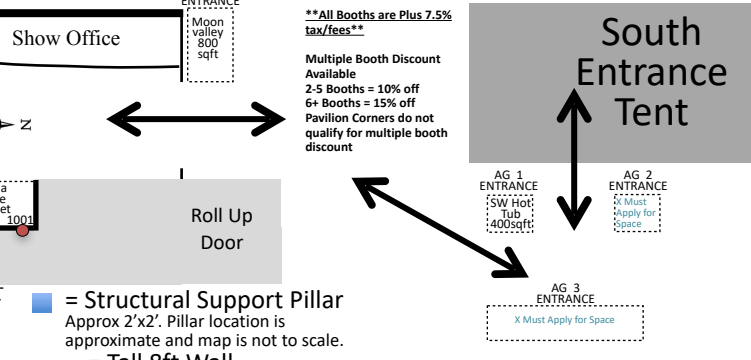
ENTRANCE

Show Office

Moon valley 800 sqft

**All Booths are Plus 7.5% tax/fees**

Multiple Booth Discount Available
2-5 Booths = 10% off
6+ Booths = 15% off
Pavilion Corners do not qualify for multiple booth discount

South Entrance Tent

N

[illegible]
1001

Roll Up Door

AG 1 ENTRANCE
SW Hot Tub 400sqft

AG 2 ENTRANCE
X Must Apply for Space

AG 3 ENTRANCE
X Must Apply for Space

= Structural Support Pillar
Approx 2'x2'. Pillar location is approximate and map is not to scale.
= Tall 8ft Wall